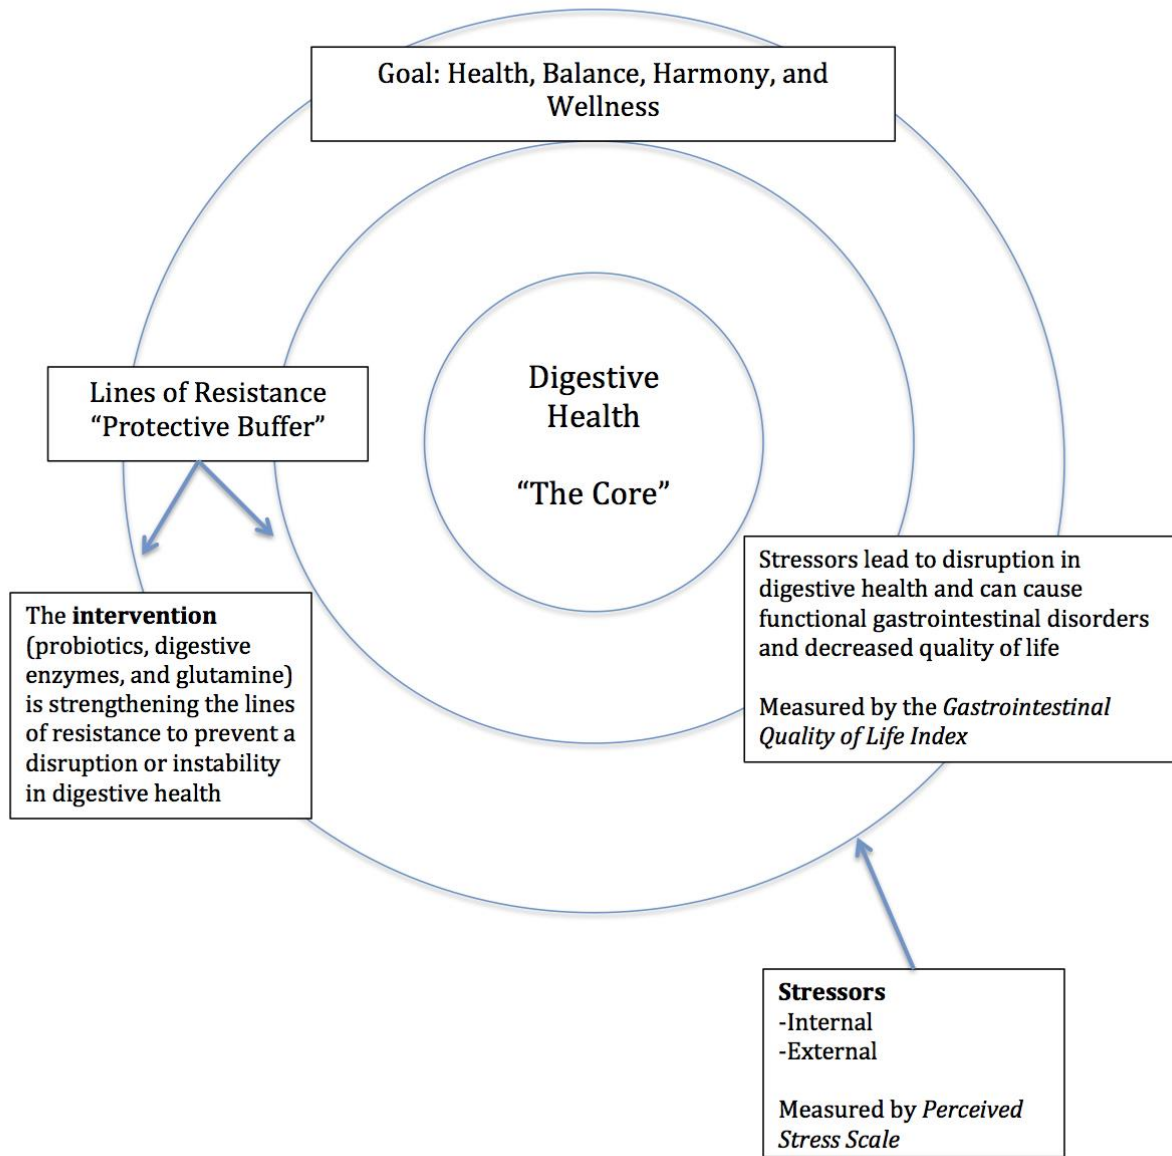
Goal: Health, Balance, Harmony, and Wellness

Lines of Resistance
"Protective Buffer"

Digestive Health

"The Core"

Stressors lead to disruption in digestive health and can cause functional gastrointestinal disorders and decreased quality of life

Measured by the *Gastrointestinal Quality of Life Index*

The **intervention** (probiotics, digestive enzymes, and glutamine) is strengthening the lines of resistance to prevent a disruption or instability in digestive health

**Stressors**
-Internal
-External

Measured by *Perceived Stress Scale*